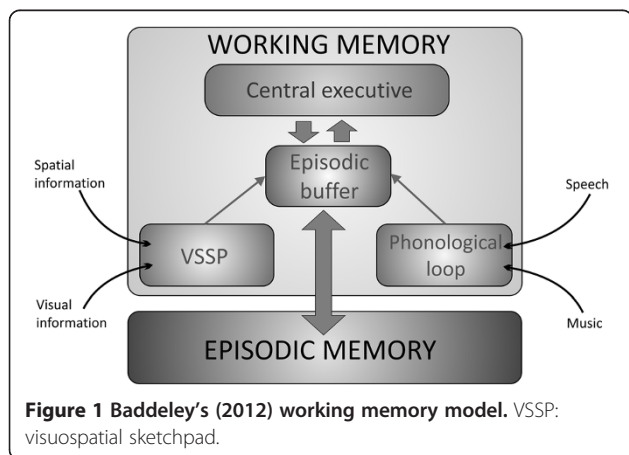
WORKING MEMORY

Central executive

Spatial information

Episodic buffer

Speech

VSSP

Phonological loop

Visual information

Music

EPISODIC MEMORY

**Figure 1 Baddeley's (2012) working memory model.** VSSP: visuospatial sketchpad.